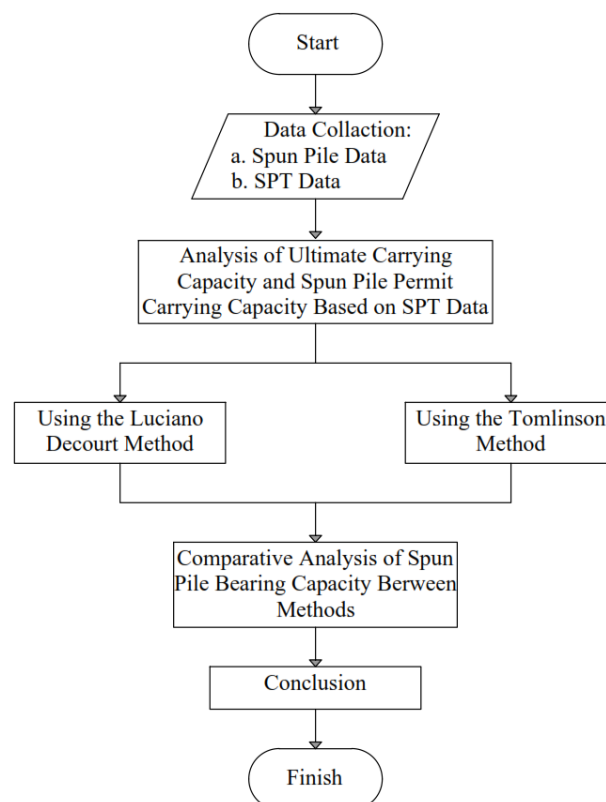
Start

Data Collaction:
a. Spun Pile Data
b. SPT Data

Analysis of Ultimate Carrying Capacity and Spun Pile Permit Carrying Capacity Based on SPT Data

Using the Luciano Decourt Method

Using the Tomlinson Method

Comparative Analysis of Spun Pile Bearing Capacity Berween Methods

Conclusion

Finish